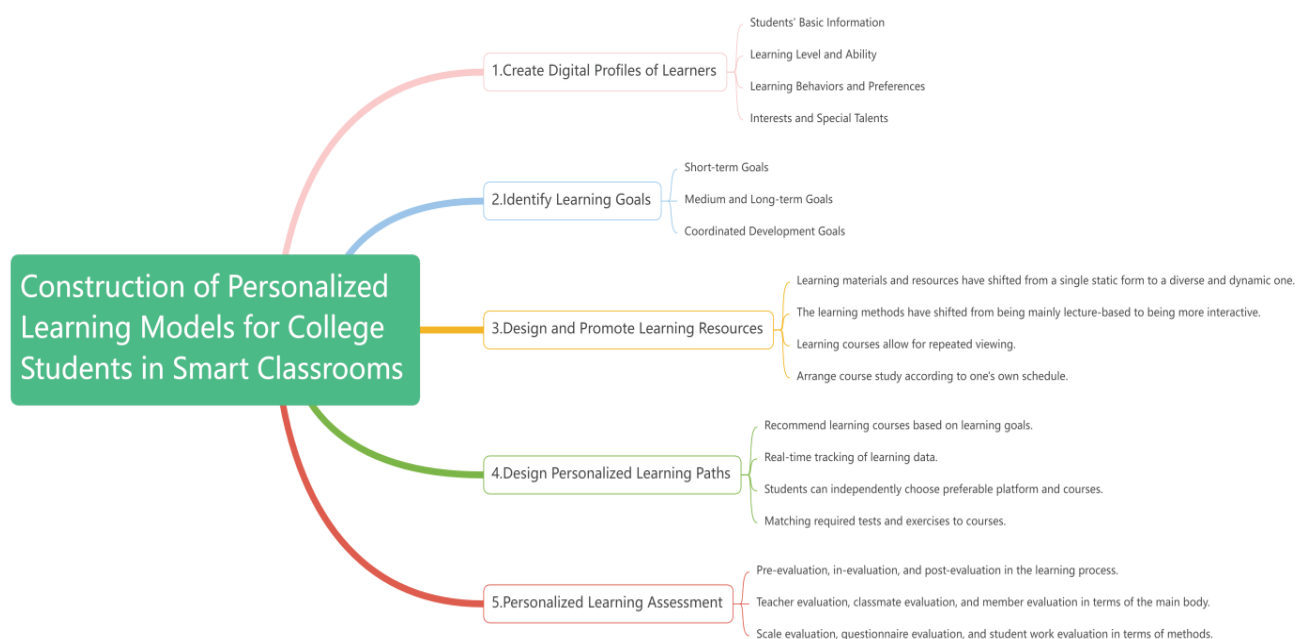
Construction of Personalized Learning Models for College Students in Smart Classrooms

1.Create Digital Profiles of Learners

Students' Basic Information

Learning Level and Ability

Learning Behaviors and Preferences

Interests and Special Talents

2.Identify Learning Goals

Short-term Goals

Medium and Long-term Goals

Coordinated Development Goals

3.Design and Promote Learning Resources

Learning materials and resources have shifted from a single static form to a diverse and dynamic one.

The learning methods have shifted from being mainly lecture-based to being more interactive.

Learning courses allow for repeated viewing.

Arrange course study according to one's own schedule.

4.Design Personalized Learning Paths

Recommend learning courses based on learning goals.

Real-time tracking of learning data.

Students can independently choose preferable platform and courses.

Matching required tests and exercises to courses.

5.Personalized Learning Assessment

Pre-evaluation, in-evaluation, and post-evaluation in the learning process.

Teacher evaluation, classmate evaluation, and member evaluation in terms of the main body.

Scale evaluation, questionnaire evaluation, and student work evaluation in terms of methods.